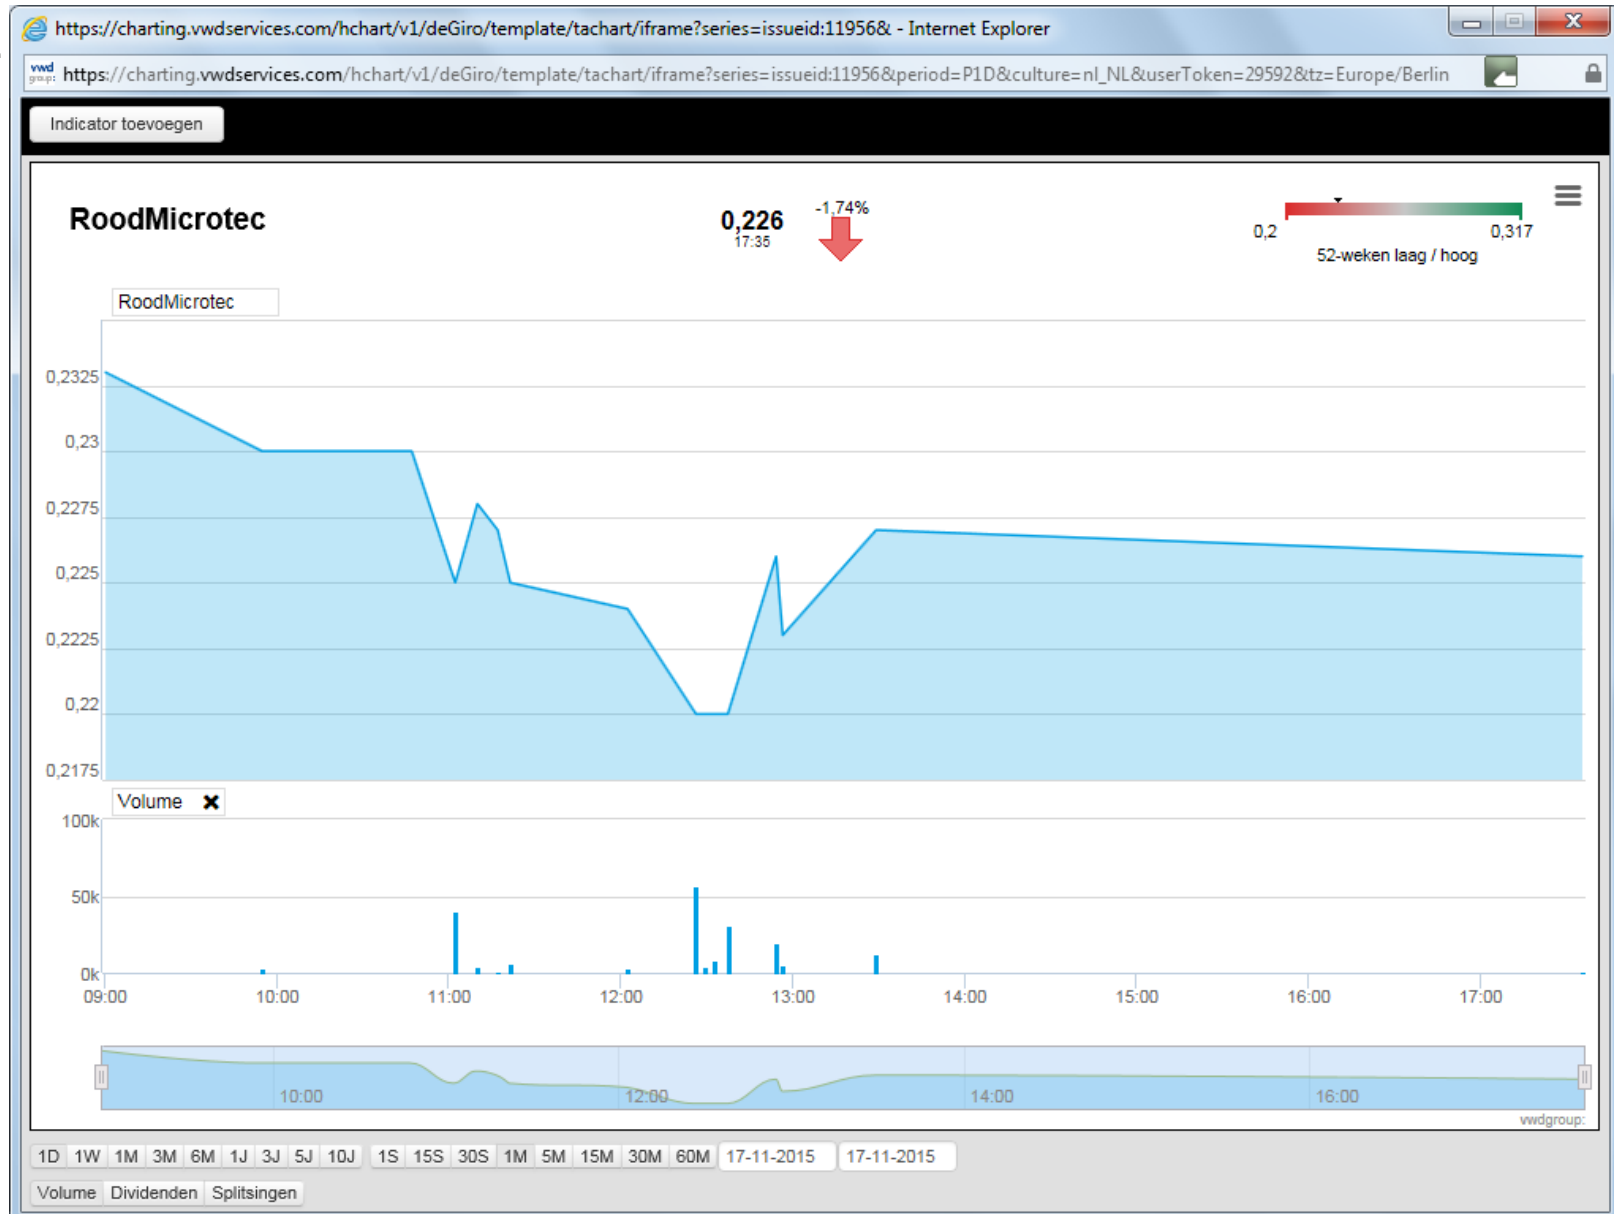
https://charting.vwdservices.com/hchart/v1/deGiro/template/tachart/iframe?series=issueid:11956& - Internet Explorer

https://charting.vwdservices.com/hchart/v1/deGiro/template/tachart/iframe?series=issueid:11956&period=P1D&culture=nl_NL&userToken=29592&tz=Europe/Berlin

Indicator toevoegen

RoodMicrotec

0,226
17:35

-1,74%

0,2
0,317
52-weken laag / hoog

RoodMicrotec

0,2325
0,23
0,2275
0,225
0,2225
0,22
0,2175

Volume

100k
50k
0k

09:00
10:00
11:00
12:00
13:00
14:00
15:00
16:00
17:00

10:00
12:00
14:00
16:00

vwdgroup

1D 1W 1M 3M 6M 1J 3J 5J 10J 1S 15S 30S 1M 5M 15M 30M 60M 17-11-2015 17-11-2015

Volume Dividenden Splitsingen